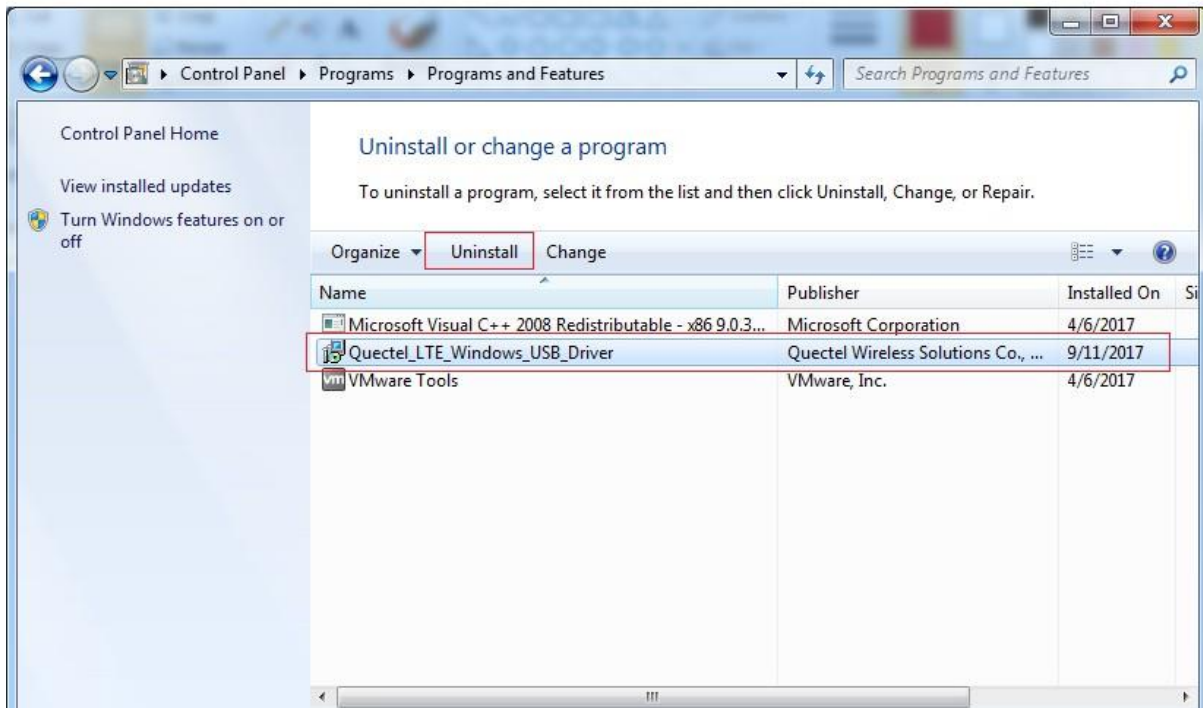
Control Panel ▸ Programs ▸ Programs and Features

Search Programs and Features

Control Panel Home

View installed updates

Turn Windows features on or off

Uninstall or change a program

To uninstall a program, select it from the list and then click Uninstall, Change, or Repair.

Organize ▾ Uninstall Change

| Name | Publisher | Installed On | Si |
|---|---|---|---|
| Microsoft Visual C++ 2008 Redistributable - x86 9.0.3... | Microsoft Corporation | 4/6/2017 | |
| Quectel_LTE_Windows_USB_Driver | Quectel Wireless Solutions Co., ... | 9/11/2017 | |
| VMware Tools | VMware, Inc. | 4/6/2017 | |